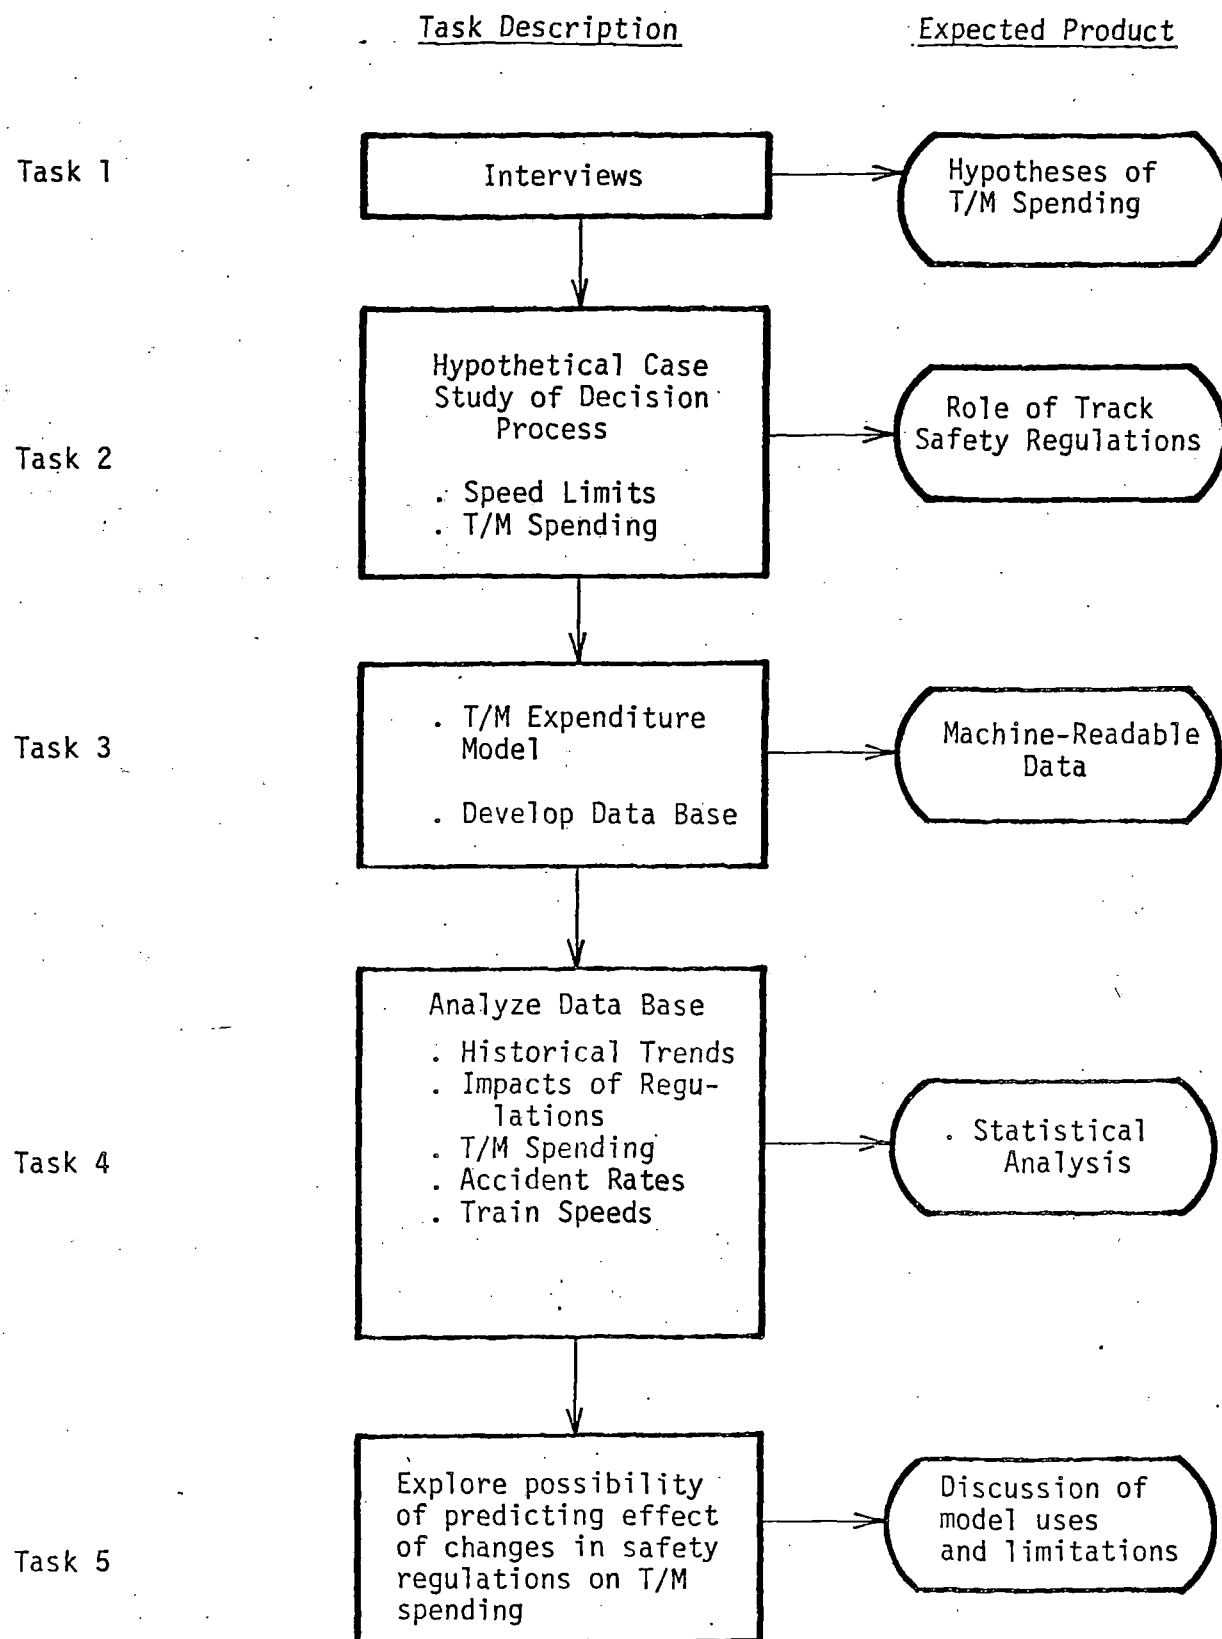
Task Description

Expected Product

Task 1

Interviews

Hypotheses of T/M Spending

Task 2

Hypothetical Case Study of Decision Process

. Speed Limits
. T/M Spending

Role of Track Safety Regulations

Task 3

. T/M Expenditure Model

. Develop Data Base

Machine-Readable Data

Task 4

Analyze Data Base

. Historical Trends
. Impacts of Regulations
. T/M Spending
. Accident Rates
. Train Speeds

. Statistical Analysis

Task 5

Explore possibility of predicting effect of changes in safety regulations on T/M spending

Discussion of model uses and limitations